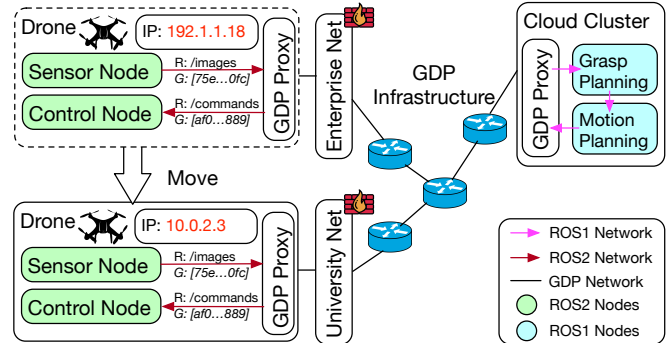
Drone

IP: 192.1.1.18

Sensor Node

R: /images
G: [75e…0fc]

Control Node

R: /commands
G: [af0…889]

GDP Proxy

Enterprise Net

GDP Infrastructure

Cloud Cluster

GDP Proxy

Grasp Planning

Motion Planning

Move

Drone

IP: 10.0.2.3

Sensor Node

R: /images
G: [75e…0fc]

Control Node

R: /commands
G: [af0…889]

GDP Proxy

University Net

ROS1 Network

ROS2 Network

GDP Network

ROS2 Nodes

ROS1 Nodes